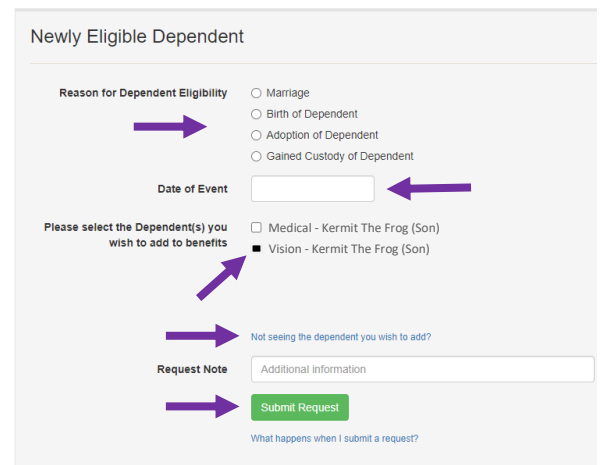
Newly Eligible Dependent

Reason for Dependent Eligibility
Marriage
Birth of Dependent
Adoption of Dependent
Gained Custody of Dependent

Date of Event

Please select the Dependent(s) you wish to add to benefits
Medical - Kermit The Frog (Son)
Vision - Kermit The Frog (Son)

Not seeing the dependent you wish to add?

Request Note
Additional information

Submit Request

What happens when I submit a request?